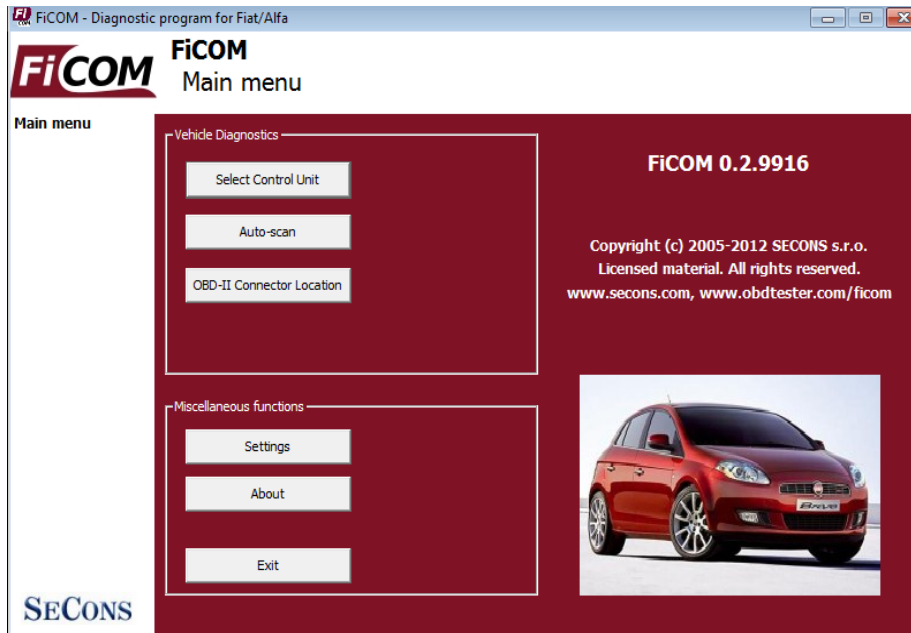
FiCOM - Diagnostic program for Fiat/Alfa

FiCOM

FiCOM
Main menu

Main menu

Vehicle Diagnostics

Select Control Unit

Auto-scan

OBD-II Connector Location

FiCOM 0.2.9916

Copyright (c) 2005-2012 SECONS s.r.o.
Licensed material. All rights reserved.
www.secons.com, www.obdtester.com/ficom

Miscellaneous functions

Settings

About

Exit

SECONS